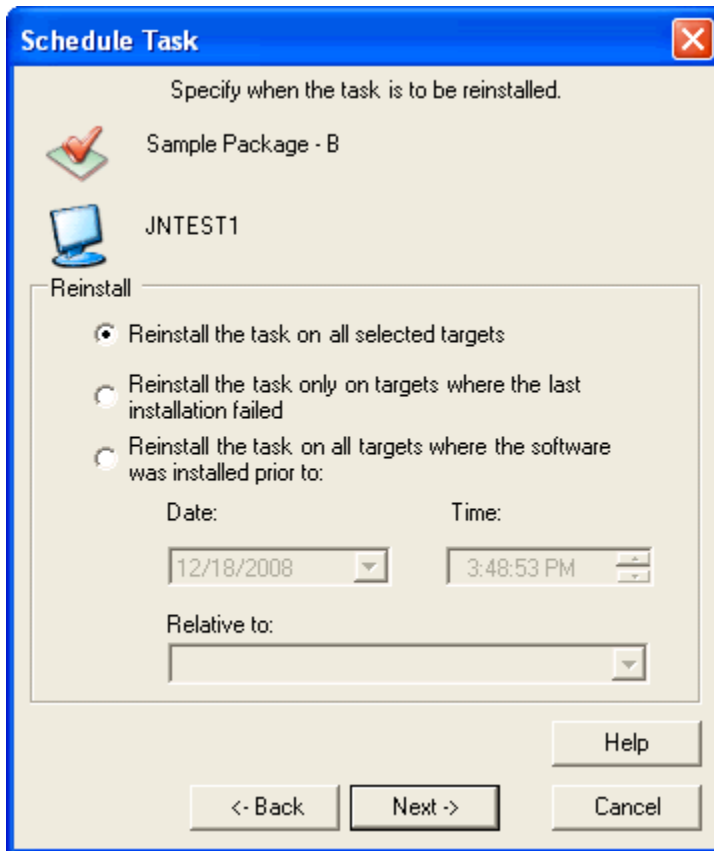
Schedule Task

Specify when the task is to be reinstalled.

Sample Package - B

JNTEST1

Reinstall

Reinstall the task on all selected targets

Reinstall the task only on targets where the last installation failed

Reinstall the task on all targets where the software was installed prior to:

Date:

Time:

12/18/2008

3:48:53 PM

Relative to:

Help

<- Back

Next ->

Cancel